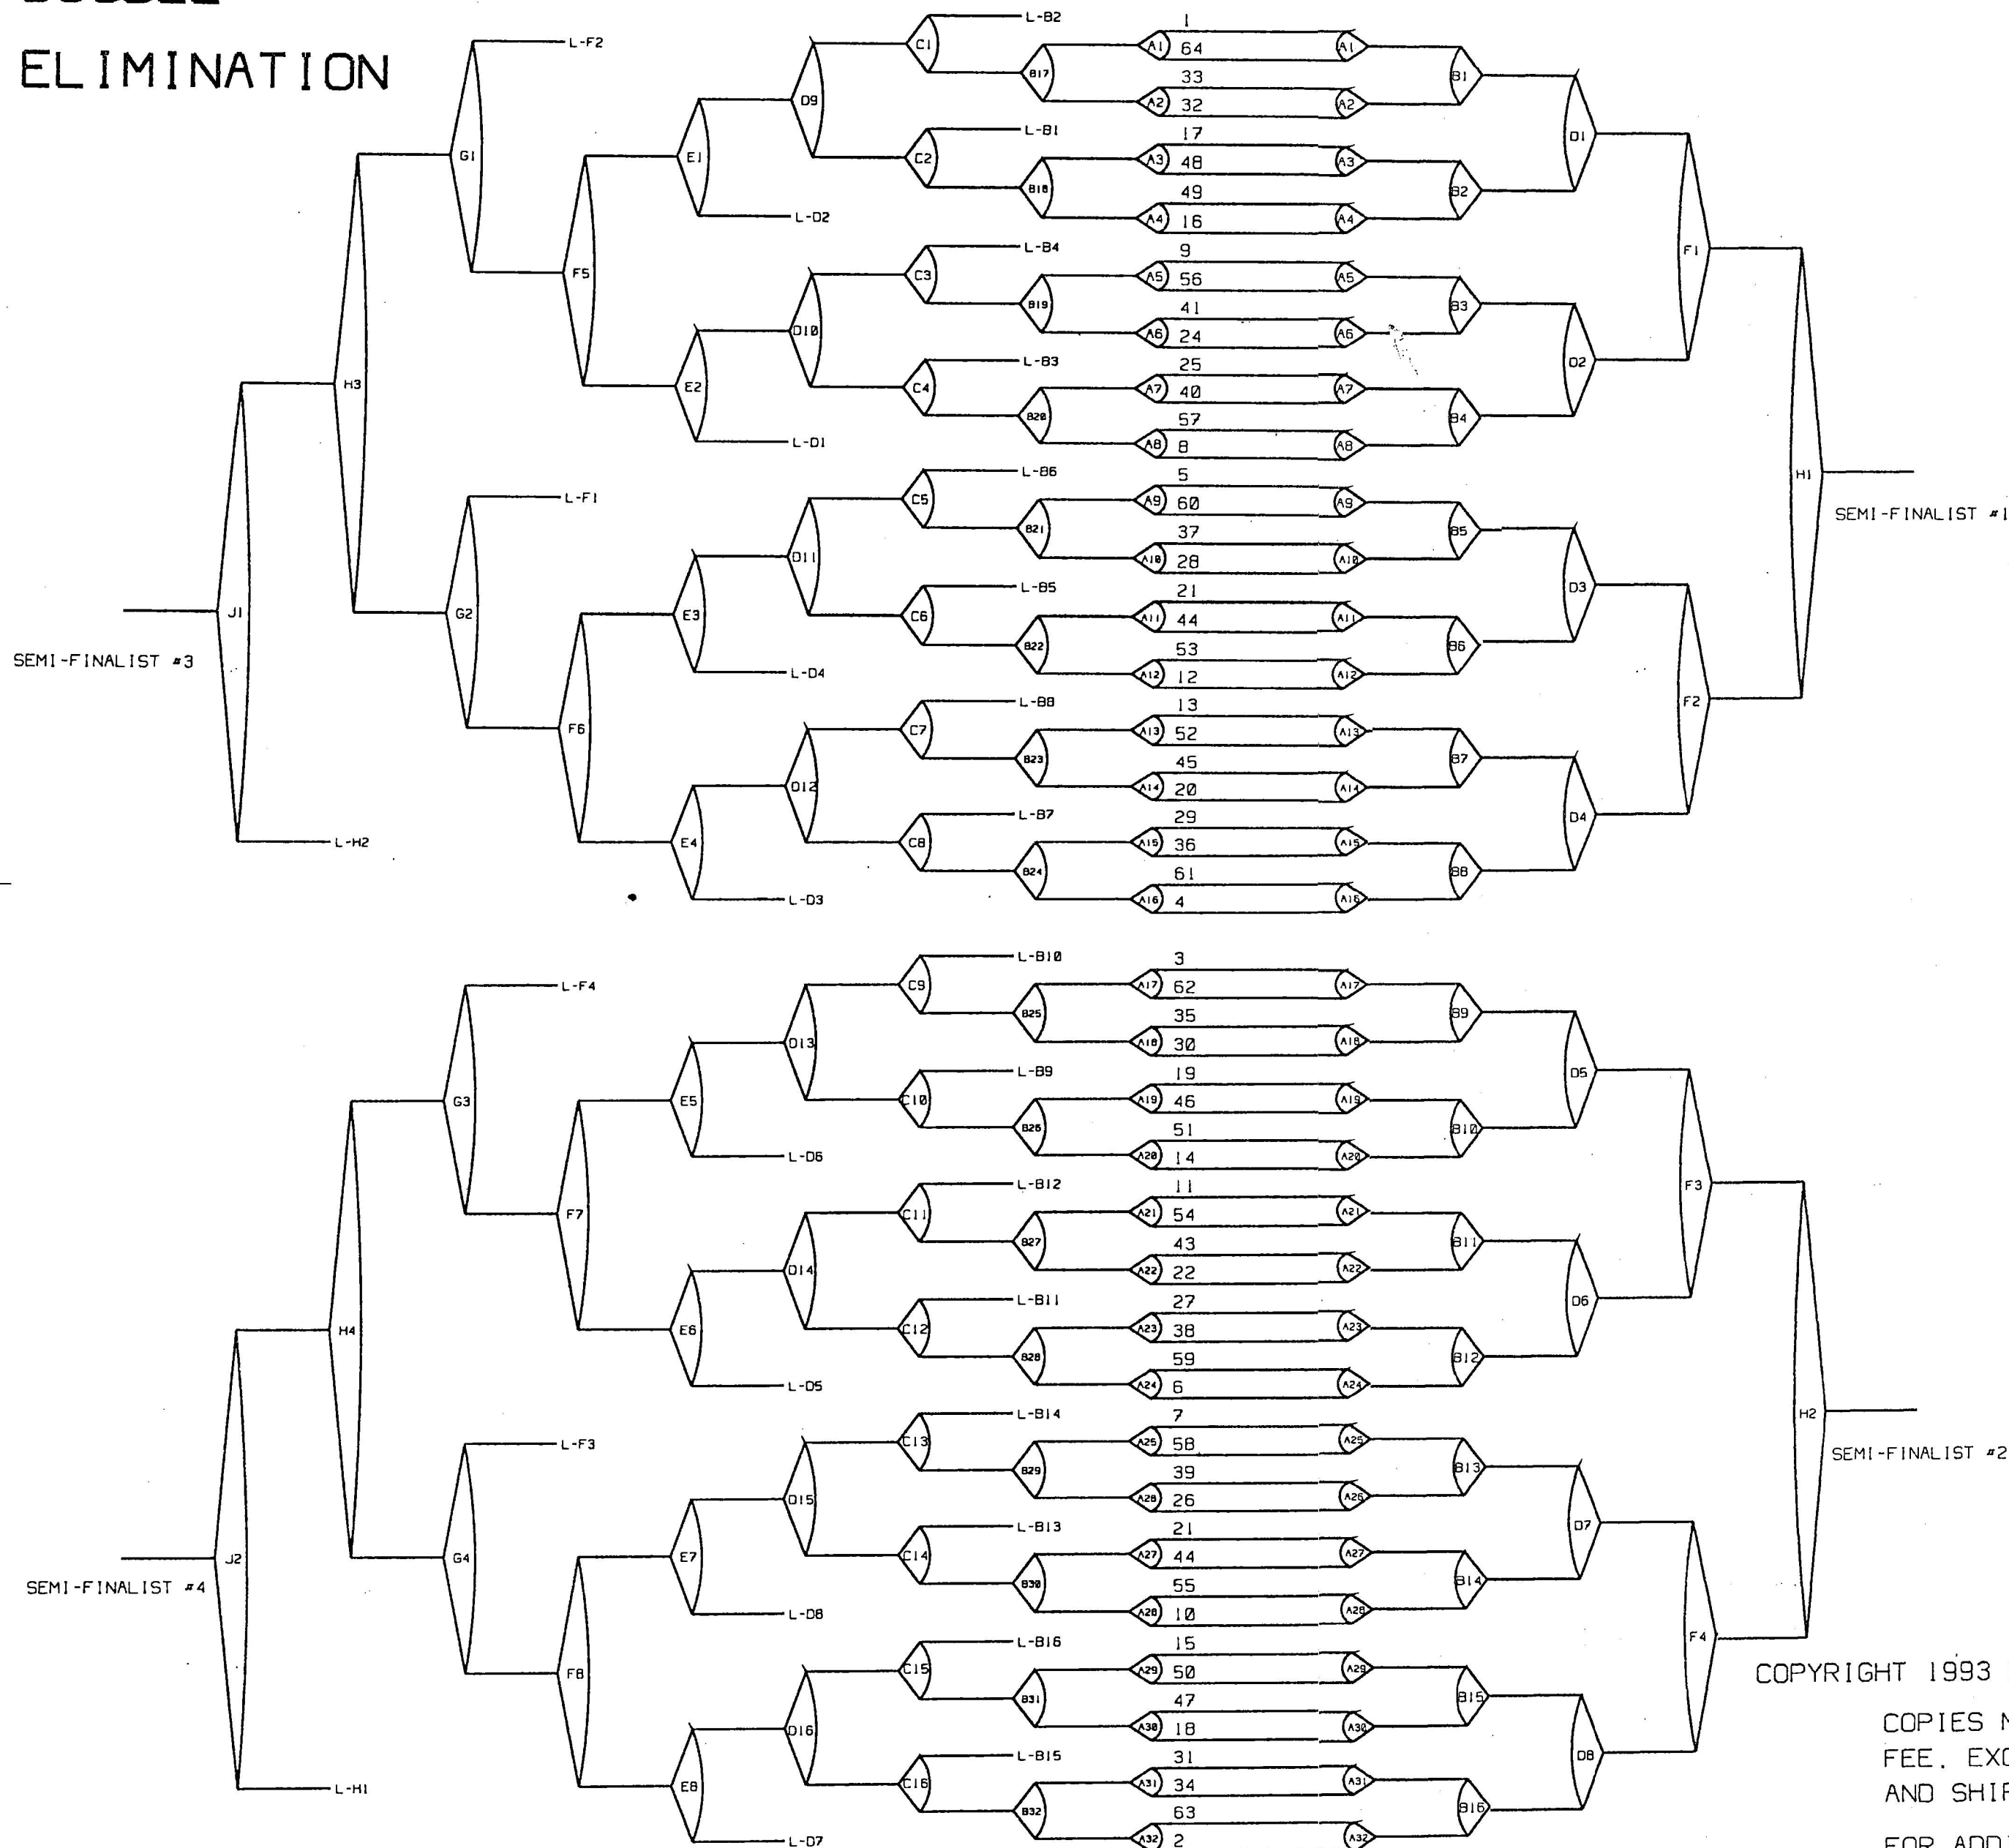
ELIMINATION

L-F2
G1
H3
J1
SEMI-FINALIST #3
L-H2
F5
E1
D9
C1
L-B2
B17
C2
L-B1
B18
L-D2
E2
D10
C3
L-B4
B19
C4
L-B3
B20
L-D1
L-F1
G2
F6
E3
D11
C5
L-B6
B21
C6
L-B5
B22
L-D4
E4
D12
C7
L-B8
B23
C8
L-B7
B24
L-D3

| | | |
|---|---|---|
| | 1 | |
| A1 | 64 | A1 |
| | 33 | |
| A2 | 32 | A2 |
| | 17 | |
| A3 | 48 | A3 |
| | 49 | |
| A4 | 16 | A4 |
| | 9 | |
| A5 | 56 | A5 |
| | 41 | |
| A6 | 24 | A6 |
| | 25 | |
| A7 | 40 | A7 |
| | 57 | |
| A8 | 8 | A8 |
| | 5 | |
| A9 | 60 | A9 |
| | 37 | |
| A10 | 28 | A10 |
| | 21 | |
| A11 | 44 | A11 |
| | 53 | |
| A12 | 12 | A12 |
| | 13 | |
| A13 | 52 | A13 |
| | 45 | |
| A14 | 20 | A14 |
| | 29 | |
| A15 | 36 | A15 |
| | 61 | |
| A16 | 4 | A16 |

B1
B2
B3
B4
B5
B6
B7
B8
D1
D2
D3
D4
F1
F2
H1
SEMI-FINALIST #1

L-F4
G3
H4
J2
SEMI-FINALIST #4
L-H1
F7
E5
D13
C9
L-B10
B25
C10
L-B9
B26
L-D6
E6
D14
C11
L-B12
B27
C12
L-B11
B28
L-D5
L-F3
G4
F8
E7
D15
C13
L-B14
B29
C14
L-B13
B30
L-D8
E8
D16
C15
L-B16
B31
C16
L-B15
B32
L-D7

| | | |
|---|---|---|
| | 3 | |
| A17 | 62 | A17 |
| | 35 | |
| A18 | 30 | A18 |
| | 19 | |
| A19 | 46 | A19 |
| | 51 | |
| A20 | 14 | A20 |
| | 11 | |
| A21 | 54 | A21 |
| | 43 | |
| A22 | 22 | A22 |
| | 27 | |
| A23 | 38 | A23 |
| | 59 | |
| A24 | 6 | A24 |
| | 7 | |
| A25 | 58 | A25 |
| | 39 | |
| A26 | 26 | A26 |
| | 21 | |
| A27 | 44 | A27 |
| | 55 | |
| A28 | 10 | A28 |
| | 15 | |
| A29 | 50 | A29 |
| | 47 | |
| A30 | 18 | A30 |
| | 31 | |
| A31 | 34 | A31 |
| | 63 | |
| A32 | 2 | A32 |

B9
B10
B11
B12
B13
B14
B15
B16
D5
D6
D7
D8
F3
F4
H2
SEMI-FINALIST #2

COPYRIGHT 1993 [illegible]

COPIES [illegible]
FEE. EX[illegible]
AND SHI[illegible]

FOR ADD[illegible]